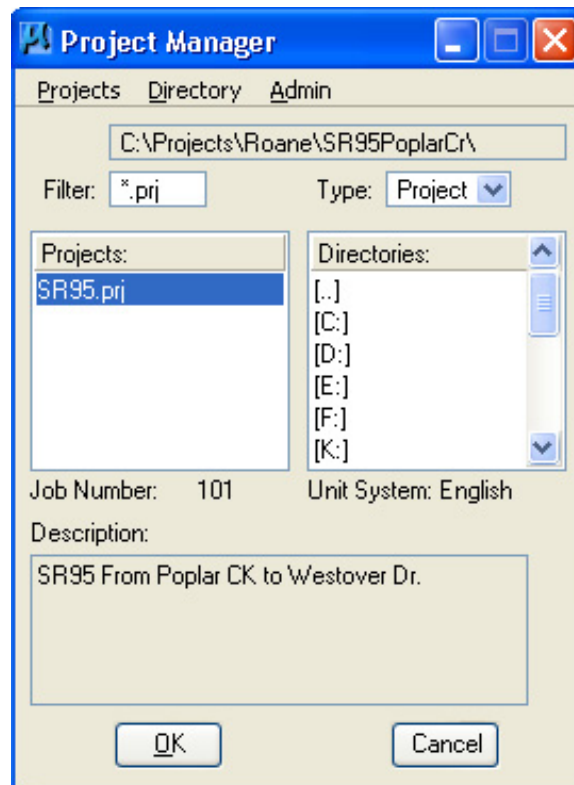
Project Manager

Projects Directory Admin

C:\Projects\Roane\SR95PoplarCr\

Filter: *.prj

Type: Project

Projects:
SR95.prj

Directories:
[..]
[C:]
[D:]
[E:]
[F:]
[K:]

Job Number: 101

Unit System: English

Description:

SR95 From Poplar CK to Westover Dr.

OK

Cancel